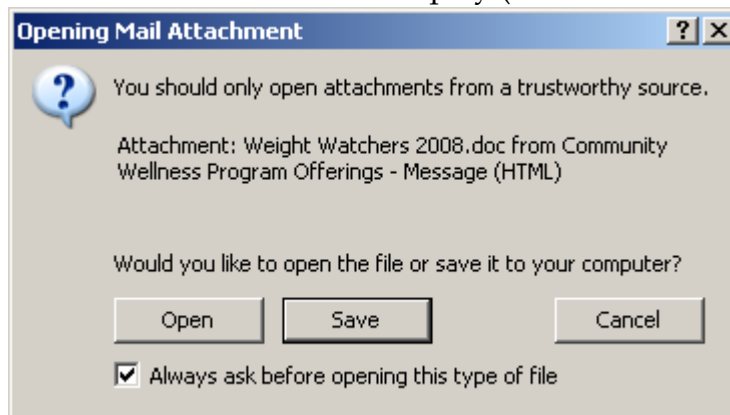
Opening Mail Attachment

?

You should only open attachments from a trustworthy source.

Attachment: Weight Watchers 2008.doc from Community Wellness Program Offerings - Message (HTML)

Would you like to open the file or save it to your computer?

Open | Save | Cancel

Always ask before opening this type of file